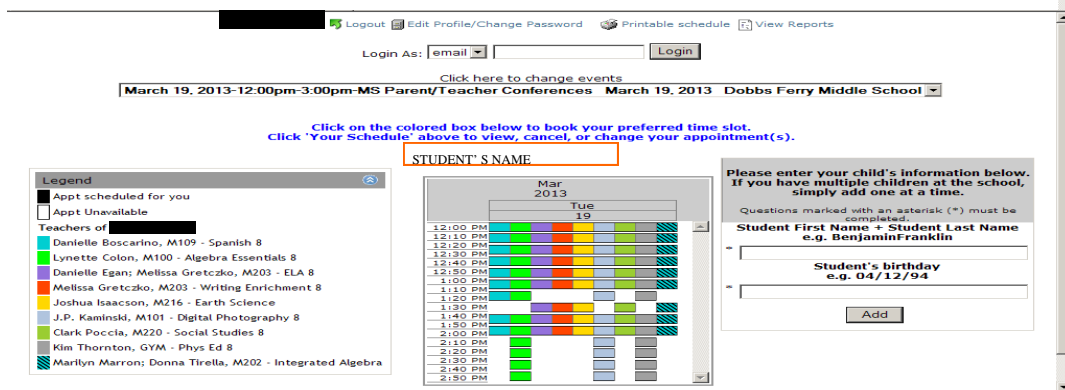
Logout Edit Profile/Change Password Printable schedule View Reports

Login As: email [ ] Login

Click here to change events

March 19, 2013-12:00pm-3:00pm-MS Parent/Teacher Conferences March 19, 2013 Dobbs Ferry Middle School

Click on the colored box below to book your preferred time slot.
Click 'Your Schedule' above to view, cancel, or change your appointment(s).

STUDENT' S NAME

Legend

Appt scheduled for you

Appt Unavailable

Teachers of

Danielle Boscarino, M109 - Spanish 8

Lynette Colon, M100 - Algebra Essentials 8

Danielle Egan; Melissa Gretczko, M203 - ELA 8

Melissa Gretczko, M203 - Writing Enrichment 8

Joshua Isaacson, M216 - Earth Science

J.P. Kaminski, M101 - Digital Photography 8

Clark Poccia, M220 - Social Studies 8

Kim Thornton, GYM - Phys Ed 8

Marilyn Marron; Donna Tirella, M202 - Integrated Algebra

Mar
2013
Tue
19

12:00 PM
12:10 PM
12:20 PM
12:30 PM
12:40 PM
12:50 PM
1:00 PM
1:10 PM
1:20 PM
1:30 PM
1:40 PM
1:50 PM
2:00 PM
2:10 PM
2:20 PM
2:30 PM
2:40 PM
2:50 PM

Please enter your child's information below. If you have multiple children at the school, simply add one at a time.

Questions marked with an asterisk (*) must be completed.

Student First Name + Student Last Name
e.g. BenjaminFranklin

*

Student's birthday
e.g. 04/12/94

*

Add